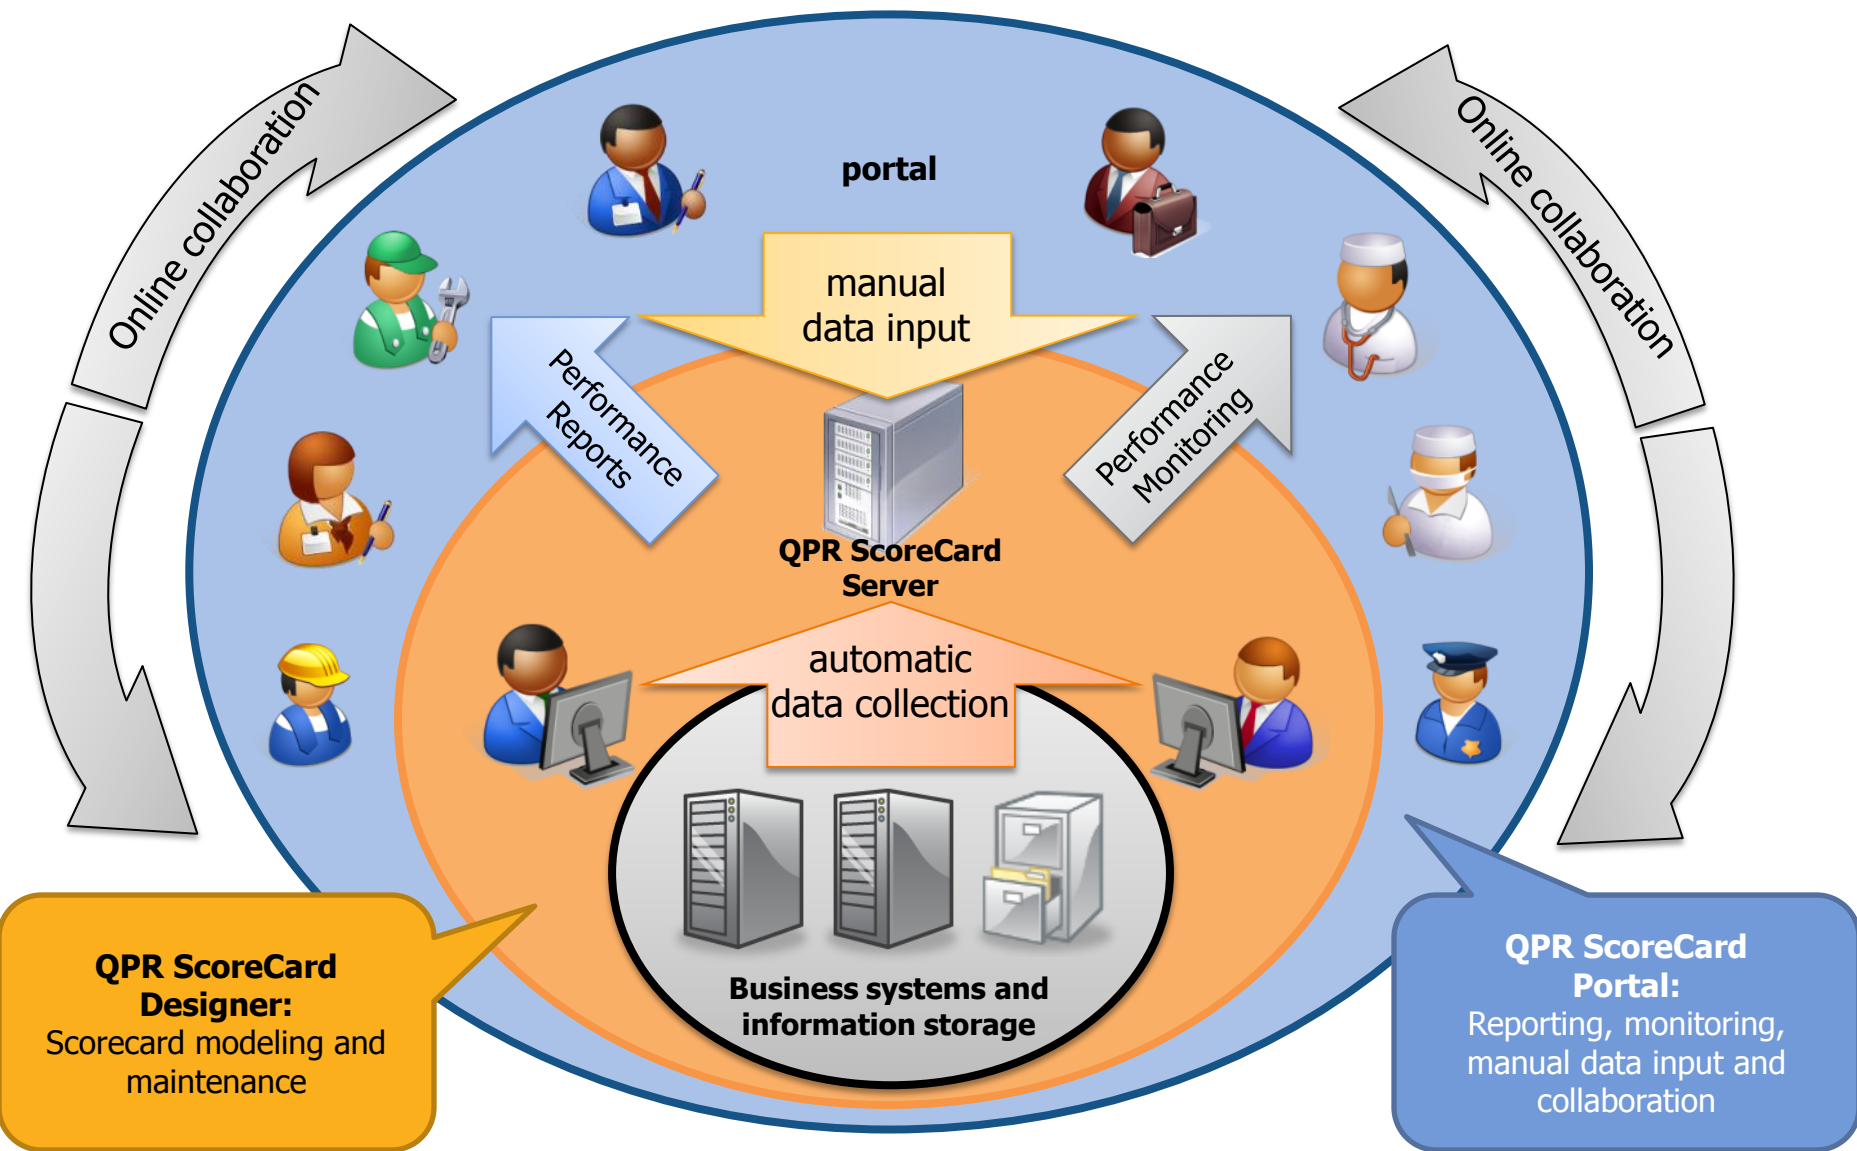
Online collaboration

portal

Online collaboration

manual data input

Performance Reports

Performance Monitoring

QPR ScoreCard Server

automatic data collection

Business systems and information storage

QPR ScoreCard Designer:
Scorecard modeling and maintenance

QPR ScoreCard Portal:
Reporting, monitoring, manual data input and collaboration